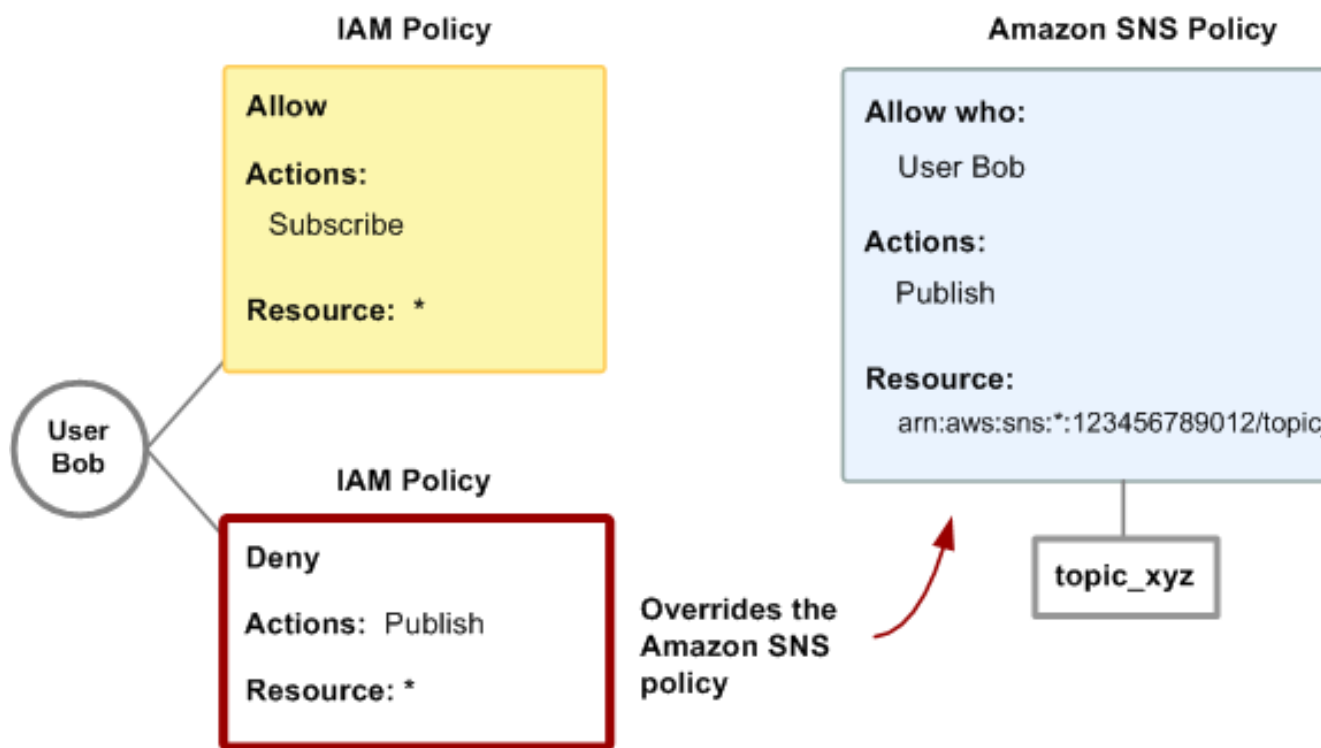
IAM Policy

Allow

Actions:
Subscribe

Resource: *

User Bob

IAM Policy

Deny

Actions: Publish

Resource: *

Overrides the Amazon SNS policy

Amazon SNS Policy

Allow who:
User Bob

Actions:
Publish

Resource:
arn:aws:sns:*:123456789012/topic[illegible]

topic_xyz